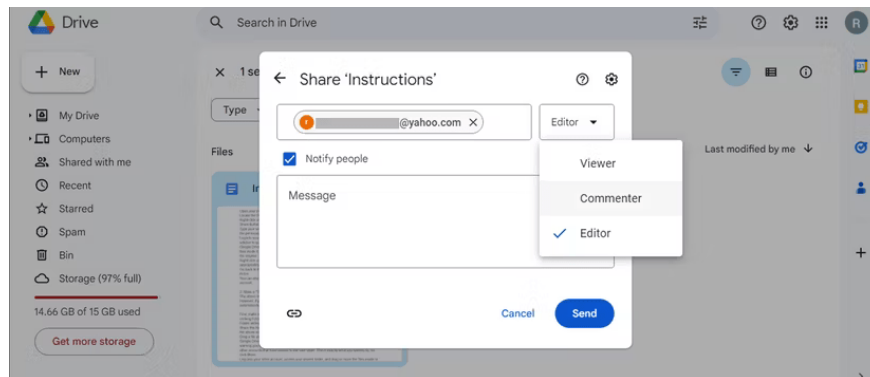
Drive

Search in Drive

R

New

My Drive

Computers

Shared with me

Recent

Starred

Spam

Bin

Storage (97% full)

14.66 GB of 15 GB used

Get more storage

1 se

Type

Files

Last modified by me

Share 'Instructions'

r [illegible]@yahoo.com

Editor

Notify people

Message

Viewer

Commenter

Editor

Cancel

Send